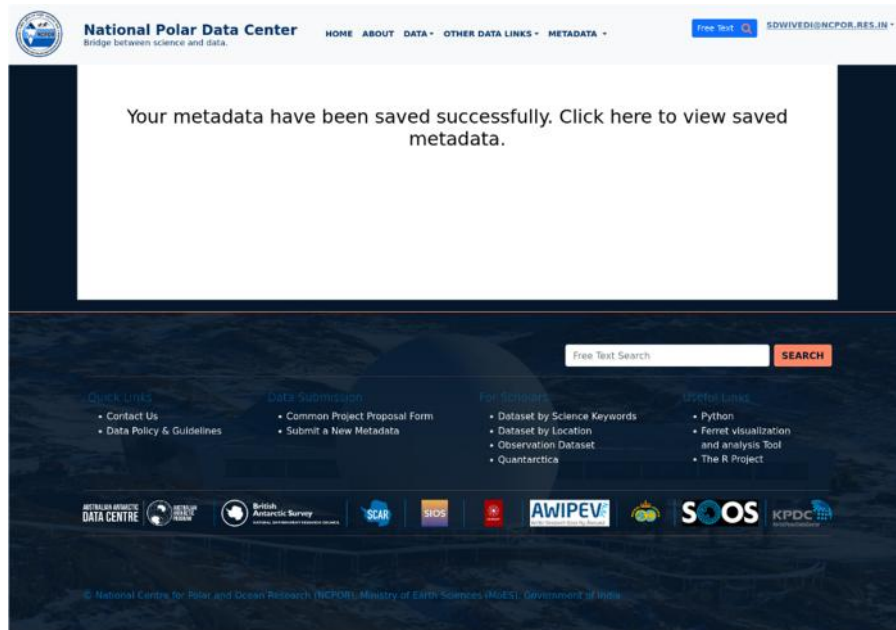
National Polar Data Center
Bridge between science and data.

HOME ABOUT DATA ▾ OTHER DATA LINKS ▾ METADATA ▾

Free Text

SDWIVEDI@NCPOR.RES.IN ▾

Your metadata have been saved successfully. Click here to view saved metadata.

Free Text Search

SEARCH

Quick Links
• Contact Us
• Data Policy & Guidelines

Data Submission
• Common Project Proposal Form
• Submit a New Metadata

For Scholars
• Dataset by Science Keywords
• Dataset by Location
• Observation Dataset
• Quantarctica

Useful Links
• Python
• Ferret visualization and analysis Tool
• The R Project

AUSTRALIAN ANTARCTIC DATA CENTRE

AUSTRALIAN ANTARCTIC PROGRAM

British Antarctic Survey
NATURAL ENVIRONMENT RESEARCH COUNCIL

SCAR

SIOS

AWIPEV

SOOS

KPDC

© National Centre for Polar and Ocean Research (NCPOR), Ministry of Earth Sciences (MoES), Government of India